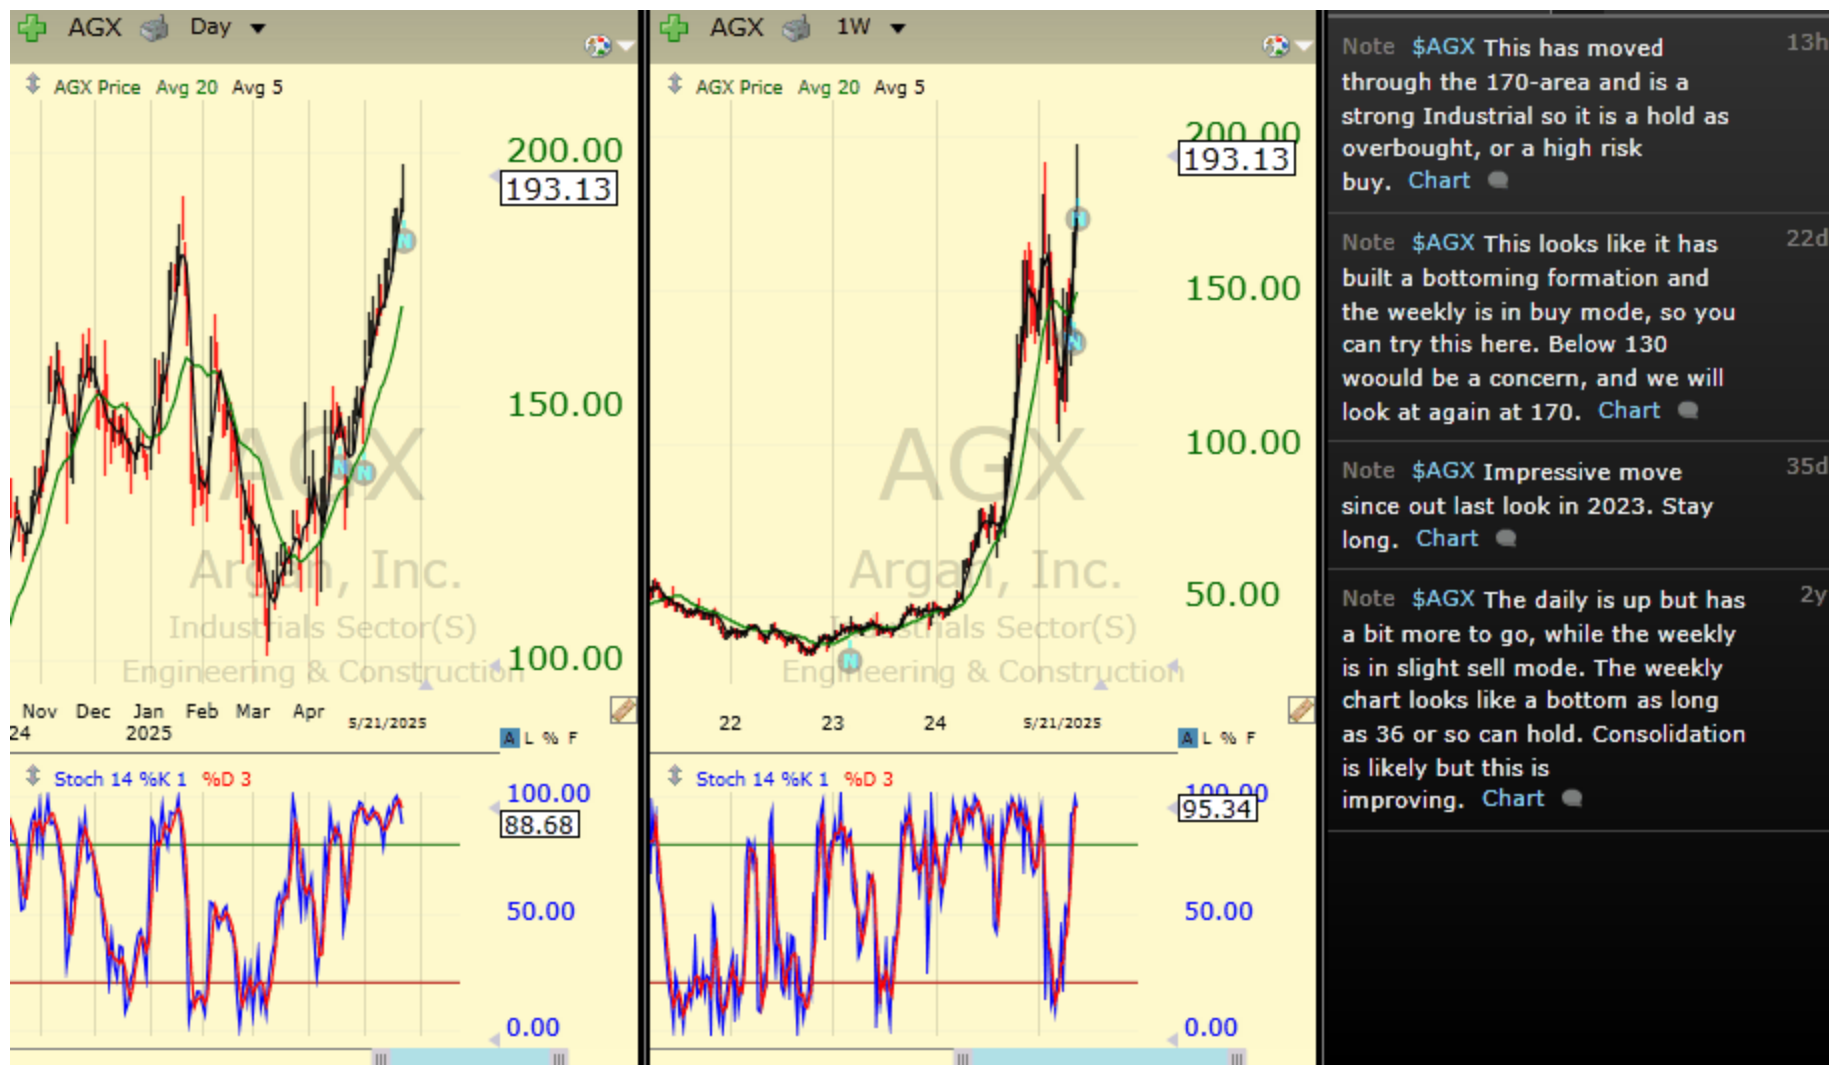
AGX Day

AGX Price Avg 20 Avg 5

200.00
193.13
150.00
100.00

AGX
Argan, Inc.
Industrials Sector(S)
Engineering & Construction

Nov 24 Dec Jan 2025 Feb Mar Apr 5/21/2025

A L % F

Stoch 14 %K 1 %D 3

100.00
88.68
50.00
0.00

AGX 1W

AGX Price Avg 20 Avg 5

200.00
193.13
150.00
100.00
50.00

AGX
Argan, Inc.
Industrials Sector(S)
Engineering & Construction

22 23 24 5/21/2025

A L % F

Stoch 14 %K 1 %D 3

100.00
95.34
50.00
0.00

Note $AGX This has moved through the 170-area and is a strong Industrial so it is a hold as overbought, or a high risk buy. Chart 13h

Note $AGX This looks like it has built a bottoming formation and the weekly is in buy mode, so you can try this here. Below 130 woould be a concern, and we will look at again at 170. Chart 22d

Note $AGX Impressive move since out last look in 2023. Stay long. Chart 35d

Note $AGX The daily is up but has a bit more to go, while the weekly is in slight sell mode. The weekly chart looks like a bottom as long as 36 or so can hold. Consolidation is likely but this is improving. Chart 2y